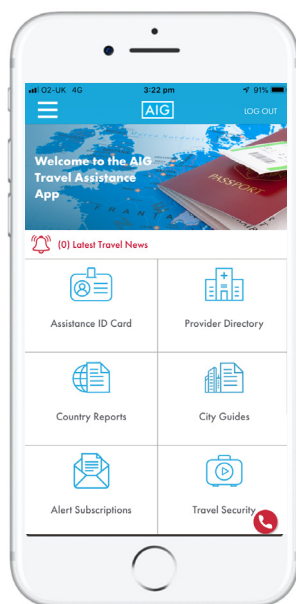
O2-UK 4G
3:22 pm
91%
AIG
LOG OUT
Welcome to the AIG Travel Assistance App
PASSPORT
(0) Latest Travel News
Assistance ID Card
Provider Directory
Country Reports
City Guides
Alert Subscriptions
Travel Security